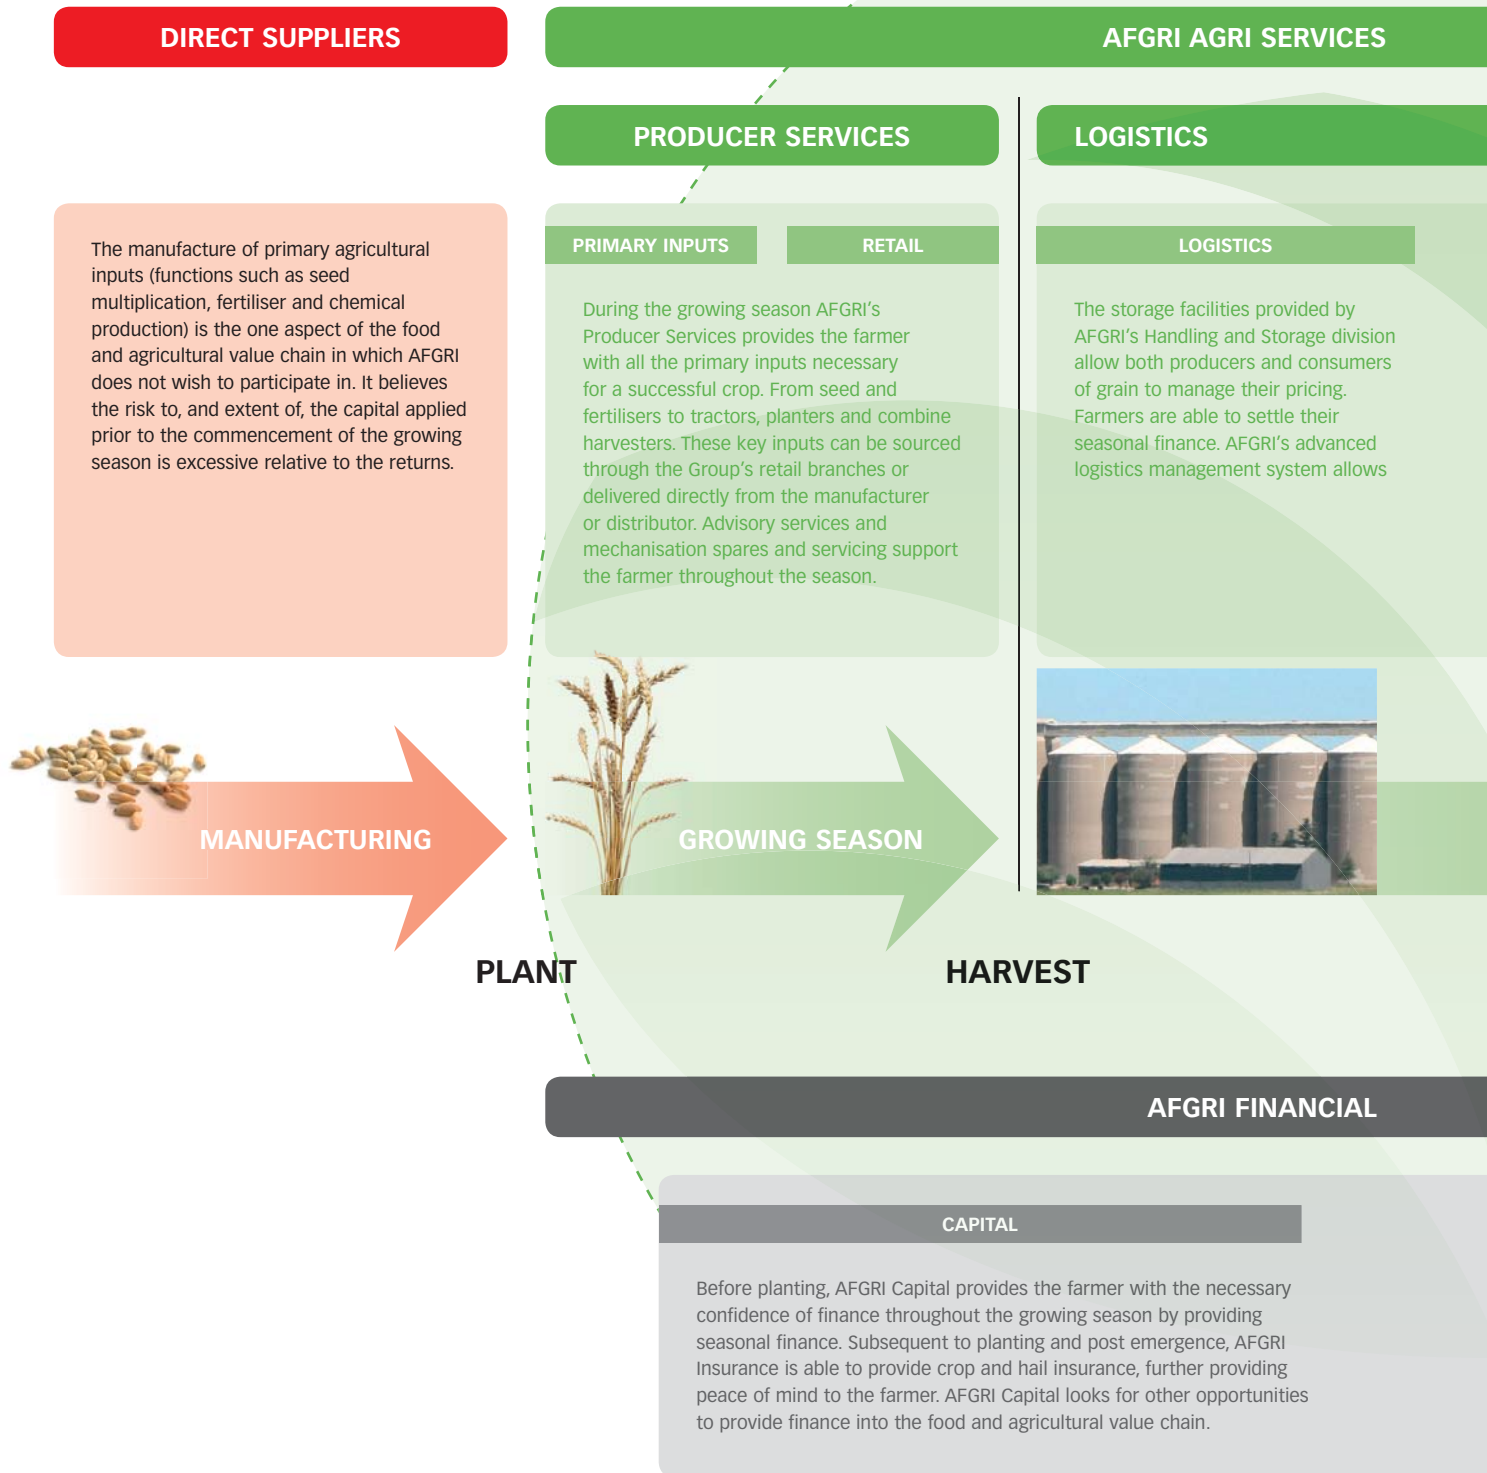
DIRECT SUPPLIERS

AFGRI AGRI SERVICES

PRODUCER SERVICES

LOGISTICS

The manufacture of primary agricultural inputs (functions such as seed multiplication, fertiliser and chemical production) is the one aspect of the food and agricultural value chain in which AFGRI does not wish to participate in. It believes the risk to, and extent of, the capital applied prior to the commencement of the growing season is excessive relative to the returns.

PRIMARY INPUTS

RETAIL

During the growing season AFGRI's Producer Services provides the farmer with all the primary inputs necessary for a successful crop. From seed and fertilisers to tractors, planters and combine harvesters. These key inputs can be sourced through the Group's retail branches or delivered directly from the manufacturer or distributor. Advisory services and mechanisation spares and servicing support the farmer throughout the season.

LOGISTICS

The storage facilities provided by AFGRI's Handling and Storage division allow both producers and consumers of grain to manage their pricing. Farmers are able to settle their seasonal finance. AFGRI's advanced logistics management system allows

MANUFACTURING

GROWING SEASON

PLANT

HARVEST

AFGRI FINANCIAL

CAPITAL

Before planting, AFGRI Capital provides the farmer with the necessary confidence of finance throughout the growing season by providing seasonal finance. Subsequent to planting and post emergence, AFGRI Insurance is able to provide crop and hail insurance, further providing peace of mind to the farmer. AFGRI Capital looks for other opportunities to provide finance into the food and agricultural value chain.